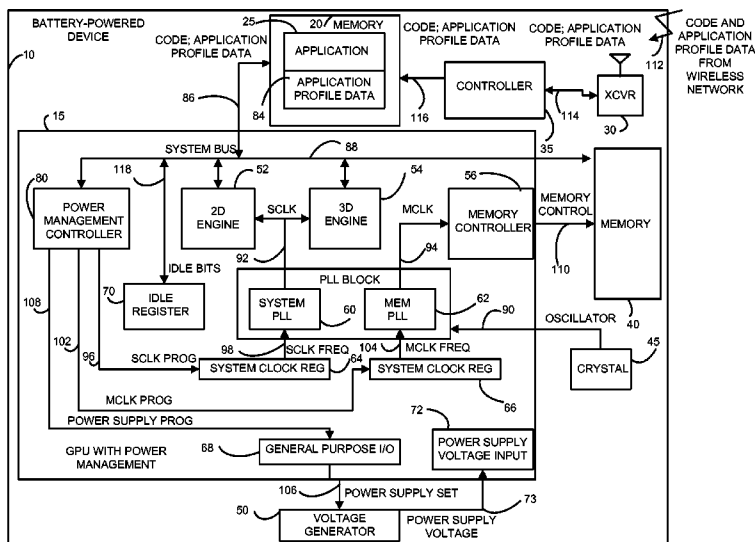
BATTERY-POWERED DEVICE

10

25

20 MEMORY

APPLICATION

APPLICATION PROFILE DATA

84

CODE; APPLICATION PROFILE DATA

86

CODE; APPLICATION PROFILE DATA

CODE; APPLICATION PROFILE DATA

CODE AND APPLICATION PROFILE DATA FROM WIRELESS NETWORK

112

CONTROLLER

XCVR

30

114

116

35

15

SYSTEM BUS

118

88

80

POWER MANAGEMENT CONTROLLER

52

2D ENGINE

SCLK

54

3D ENGINE

MCLK

56

MEMORY CONTROLLER

MEMORY CONTROL

MEMORY

110

92

94

IDLE BITS

70

IDLE REGISTER

PLL BLOCK

SYSTEM PLL

60

MEM PLL

62

90

OSCILLATOR

40

108

102

96

SCLK PROG

98

SCLK FREQ

104

MCLK FREQ

64

SYSTEM CLOCK REG

SYSTEM CLOCK REG

66

CRYSTAL

45

MCLK PROG

POWER SUPPLY PROG

72

GPU WITH POWER MANAGEMENT

68

GENERAL PURPOSE I/O

POWER SUPPLY VOLTAGE INPUT

106

POWER SUPPLY SET

73

50

VOLTAGE GENERATOR

POWER SUPPLY VOLTAGE